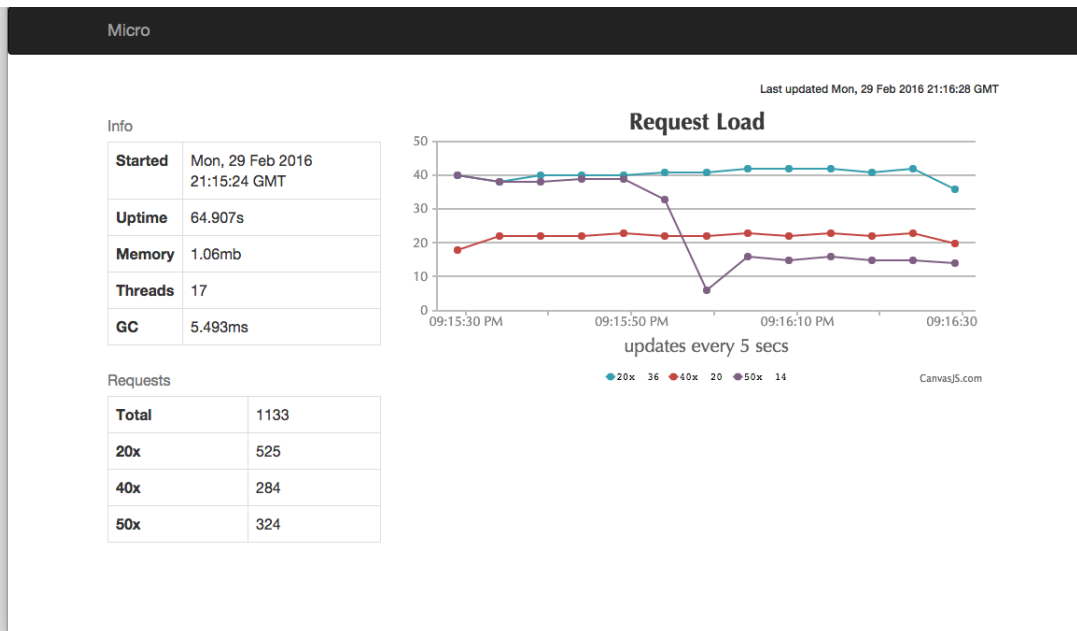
Micro

Last updated Mon, 29 Feb 2016 21:16:28 GMT

Info

| Started | Mon, 29 Feb 2016 21:15:24 GMT |
|---|---|
| Uptime | 64.907s |
| Memory | 1.06mb |
| Threads | 17 |
| GC | 5.493ms |

Requests

| Total | 1133 |
|---|---|
| 20x | 525 |
| 40x | 284 |
| 50x | 324 |

Request Load

50
40
30
20
10
0

09:15:30 PM
09:15:50 PM
09:16:10 PM
09:16:30

updates every 5 secs

20x 36 40x 20 50x 14

CanvasJS.com